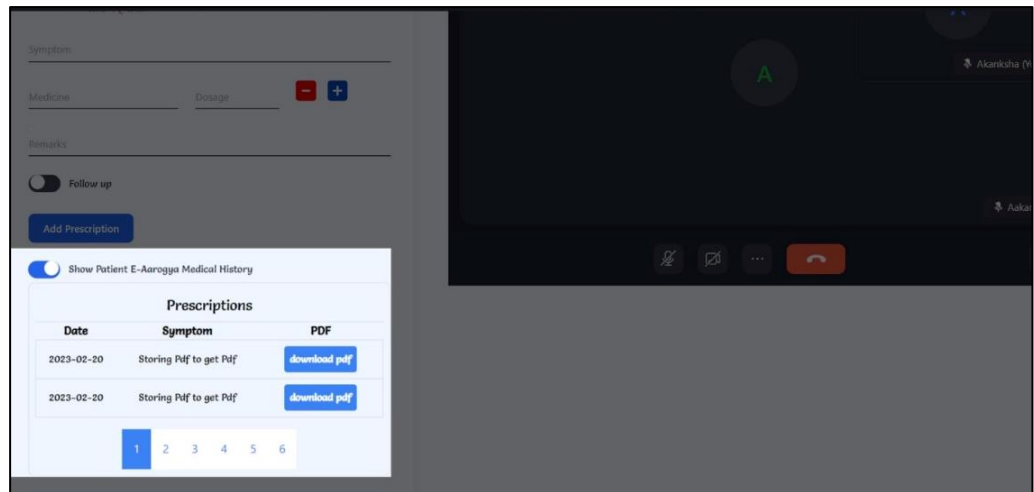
Symptom

Medicine

Dosage

Remarks

Follow up

Add Prescription

A

Akanksha (Y

Aakar

Show Patient E-Aarogya Medical History

Prescriptions

| Date | Symptom | PDF |
|---|---|---|
| 2023-02-20 | Storing Pdf to get Pdf | download pdf |
| 2023-02-20 | Storing Pdf to get Pdf | download pdf |

1 2 3 4 5 6